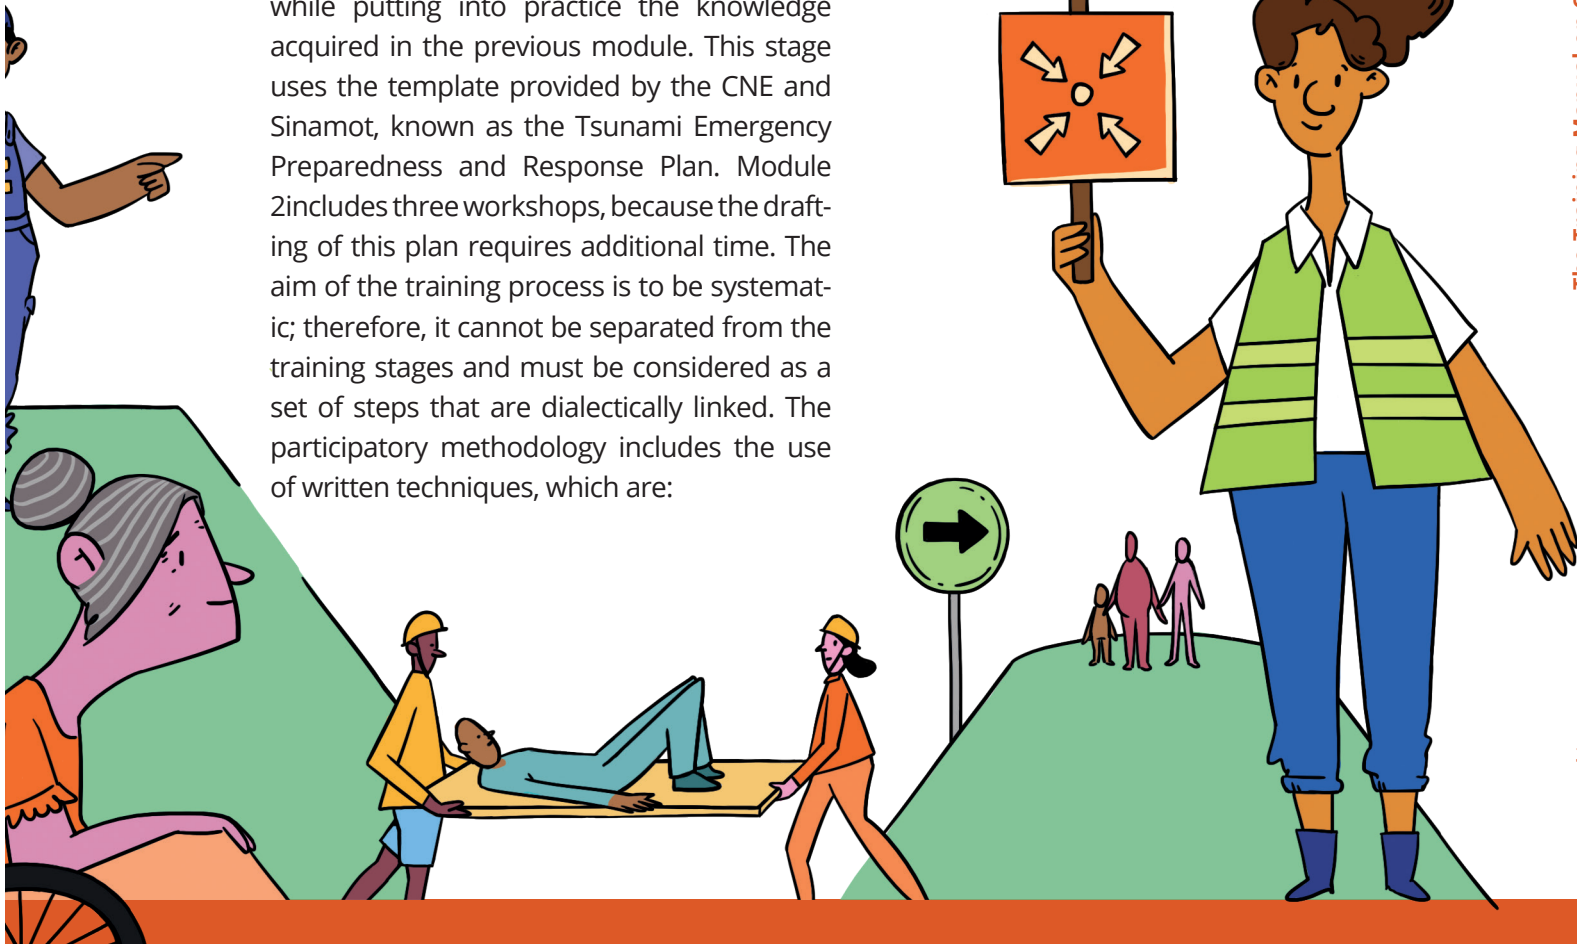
while putting into practice the knowledge acquired in the previous module. This stage uses the template provided by the CNE and Sinamot, known as the Tsunami Emergency Preparedness and Response Plan. Module 2includes three workshops, because the drafting of this plan requires additional time. The aim of the training process is to be systematic; therefore, it cannot be separated from the training stages and must be considered as a set of steps that are dialectically linked. The participatory methodology includes the use of written techniques, which are: